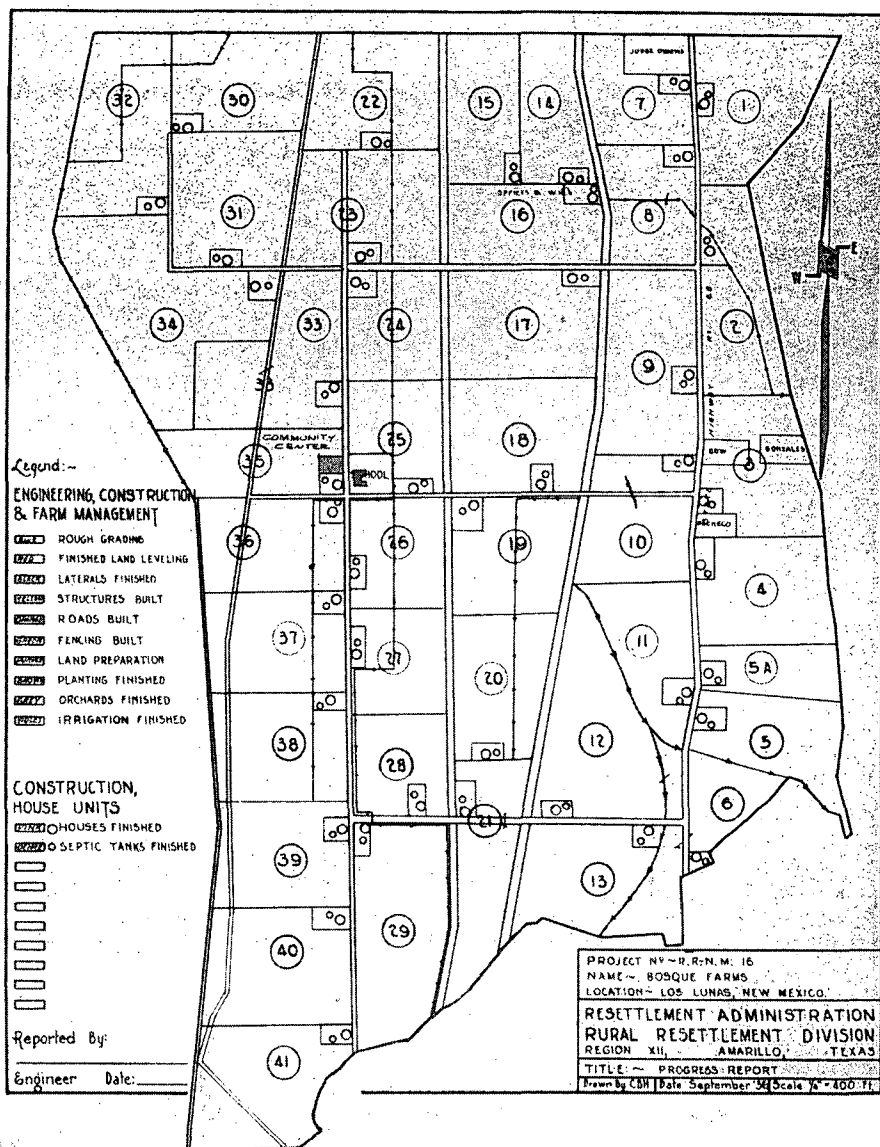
JUDGE OWENS

32 30 22 15 14 7 1

SPIERS & WELL

31 23 16 8

34 33 24 17 2

9

COMMUNITY CENTER

SCHOOL

35 25 18 3

GONZALES

36 26 19 10

4

37 27 20 11

5A

38 28 12 5

6

39 21

13

40 29

41

Legend:-
ENGINEERING, CONSTRUCTION & FARM MANAGEMENT
ROUGH GRADING
FINISHED LAND LEVELING
LATERALS FINISHED
STRUCTURES BUILT
ROADS BUILT
FENCING BUILT
LAND PREPARATION
PLANTING FINISHED
ORCHARDS FINISHED
IRRIGATION FINISHED

CONSTRUCTION, HOUSE UNITS
HOUSES FINISHED
SEPTIC TANKS FINISHED

Reported By:

Engineer Date:

PROJECT No. R.R.N.M. 16
NAME ~ BOSQUE FARMS
LOCATION ~ LOS LUNAS, NEW MEXICO.
RESETTLEMENT ADMINISTRATION
RURAL RESETTLEMENT DIVISION
REGION XII, AMARILLO, TEXAS
TITLE: ~ PROGRESS REPORT
Drawn By CBH | Date September '36 | Scale $\frac{1}{4}$" = 400 Ft